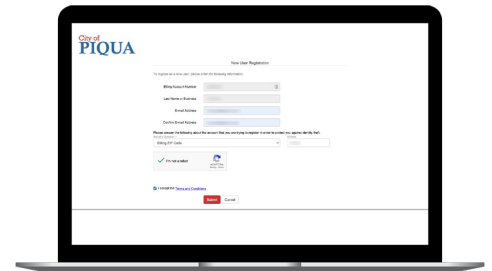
City of
PIQUA

New User Registration

To register as a new user, please enter the following information.

Billing Account Number

Last Name or Business

Email Address

Confirm Email Address

Please answer the following about the account that you are trying to register in order to protect your account identity theft.

Billing ZIP Code

I'm not a robot

reCAPTCHA
Privacy - Terms

I accept the Terms and Conditions

Submit Cancel